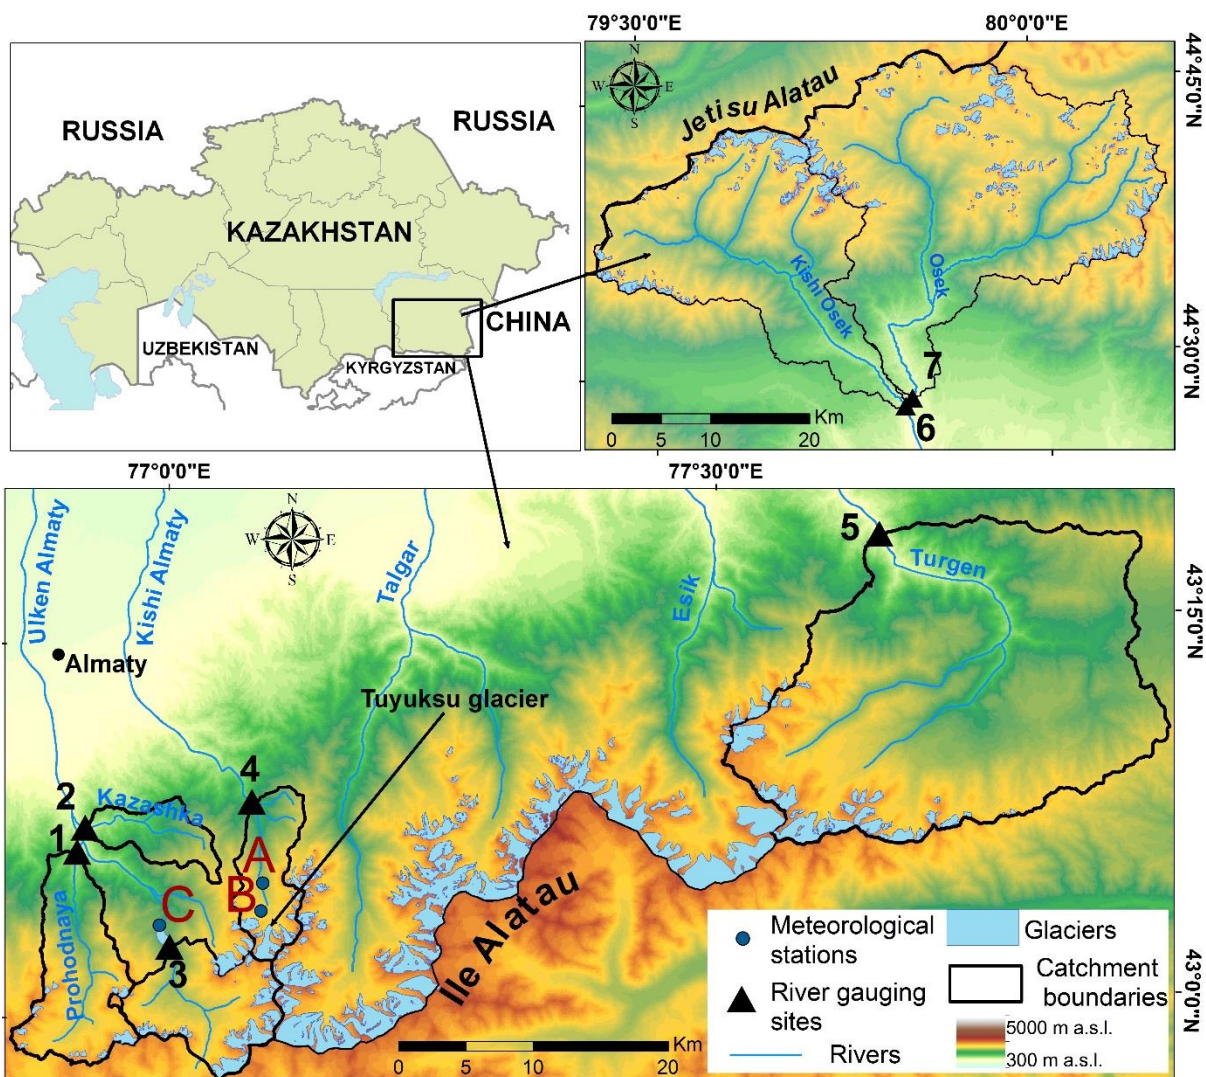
79°30'0"E
80°0'0"E
44°45'0"N
44°30'0"N
RUSSIA
RUSSIA
KAZAKHSTAN
CHINA
UZBEKISTAN
KYRGYZSTAN
N
W
E
S
Jetisu Alatau
Kishi Osek
Osek
7
6
Km
0 5 10 20
77°0'0"E
77°30'0"E
N
W
E
S
Ulken Almaty
Kishi Almaty
Talgar
Esik
5
Turgen
43°15'0"N
Almaty
Tuyuksu glacier
4
2
Kazashka
1
A
B
C
3
Prohodnaya
Ile Alatau
Km
0 5 10 20
Meteorological stations
River gauging sites
Rivers
Glaciers
Catchment boundaries
5000 m a.s.l.
300 m a.s.l.
43°0'0"N